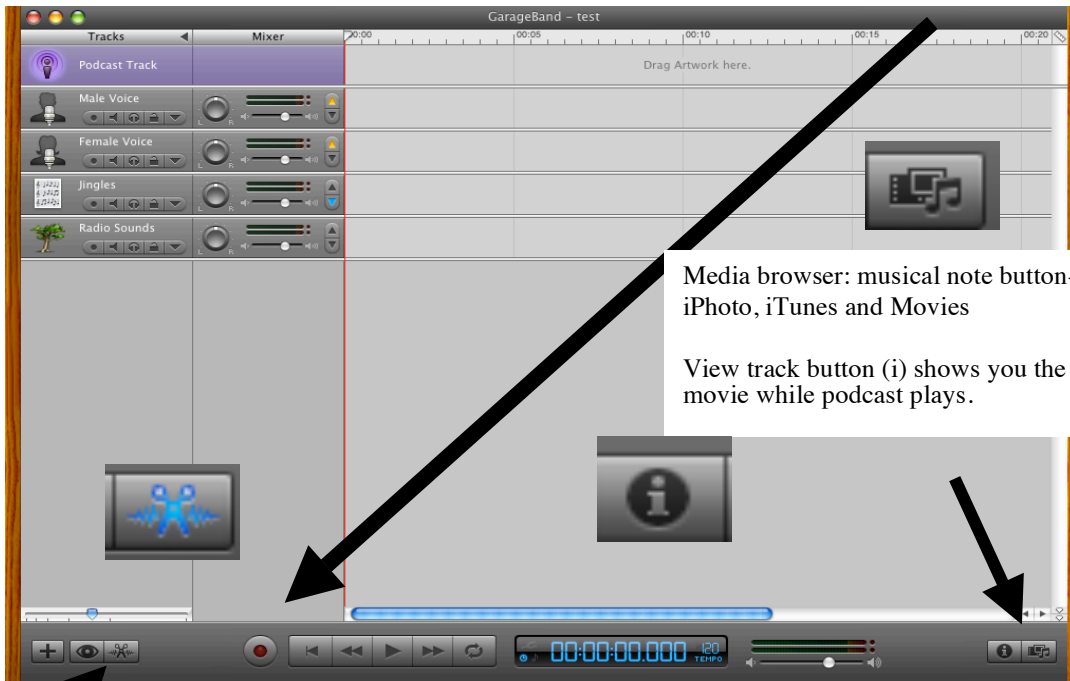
GarageBand - test

Tracks

Mixer

00:00

00:05

00:10

00:15

00:20

Podcast Track

Drag Artwork here.

Male Voice

Female Voice

Jingles

Radio Sounds

Media browser: musical note button- iPhoto, iTunes and Movies

View track button (i) shows you the movie while podcast plays.

00:00:00.000

120 TEMPO